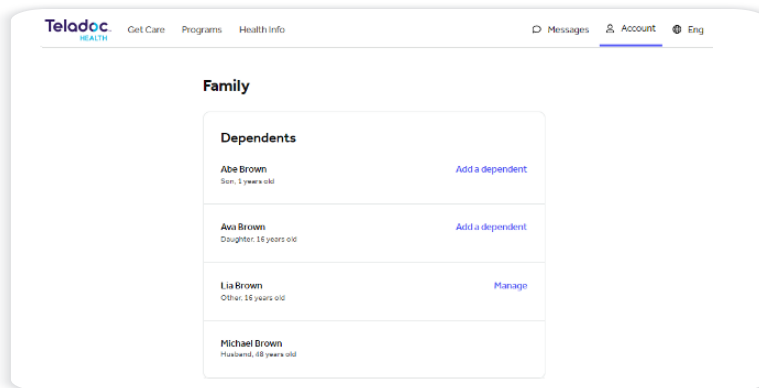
Teladoc HEALTH

Get Care Programs Health Info

Messages Account Eng

Family

Dependents

Abe Brown
Son, 1 years old

Add a dependent

Ava Brown
Daughter, 16 years old

Add a dependent

Lia Brown
Other, 16 years old

Manage

Michael Brown
Husband, 48 years old